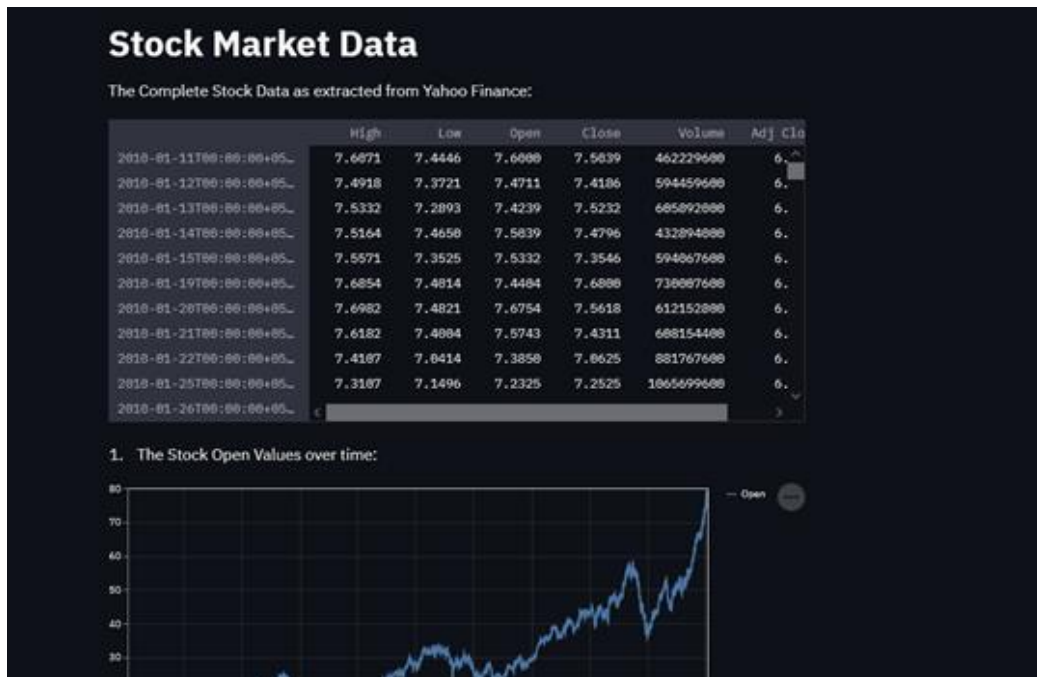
Stock Market Data

The Complete Stock Data as extracted from Yahoo Finance:

| | High | Low | Open | Close | Volume | Adj Clo |
|---|---|---|---|---|---|---|
| 2010-01-11T00:00:00+05… | 7.6071 | 7.4446 | 7.6000 | 7.5039 | 462229600 | 6. |
| 2010-01-12T00:00:00+05… | 7.4918 | 7.3721 | 7.4711 | 7.4186 | 594459600 | 6. |
| 2010-01-13T00:00:00+05… | 7.5332 | 7.2893 | 7.4239 | 7.5232 | 605892000 | 6. |
| 2010-01-14T00:00:00+05… | 7.5164 | 7.4650 | 7.5039 | 7.4796 | 432894000 | 6. |
| 2010-01-15T00:00:00+05… | 7.5571 | 7.3525 | 7.5332 | 7.3546 | 594067600 | 6. |
| 2010-01-19T00:00:00+05… | 7.6854 | 7.4014 | 7.4404 | 7.6800 | 730007600 | 6. |
| 2010-01-20T00:00:00+05… | 7.6982 | 7.4821 | 7.6754 | 7.5618 | 612152000 | 6. |
| 2010-01-21T00:00:00+05… | 7.6182 | 7.4004 | 7.5743 | 7.4311 | 608154400 | 6. |
| 2010-01-22T00:00:00+05… | 7.4107 | 7.0414 | 7.3850 | 7.0625 | 881767600 | 6. |
| 2010-01-25T00:00:00+05… | 7.3107 | 7.1496 | 7.2325 | 7.2525 | 1065699600 | 6. |
| 2010-01-26T00:00:00+05… | | | | | | |

1. The Stock Open Values over time:

80
70
60
50
40
30

— Open